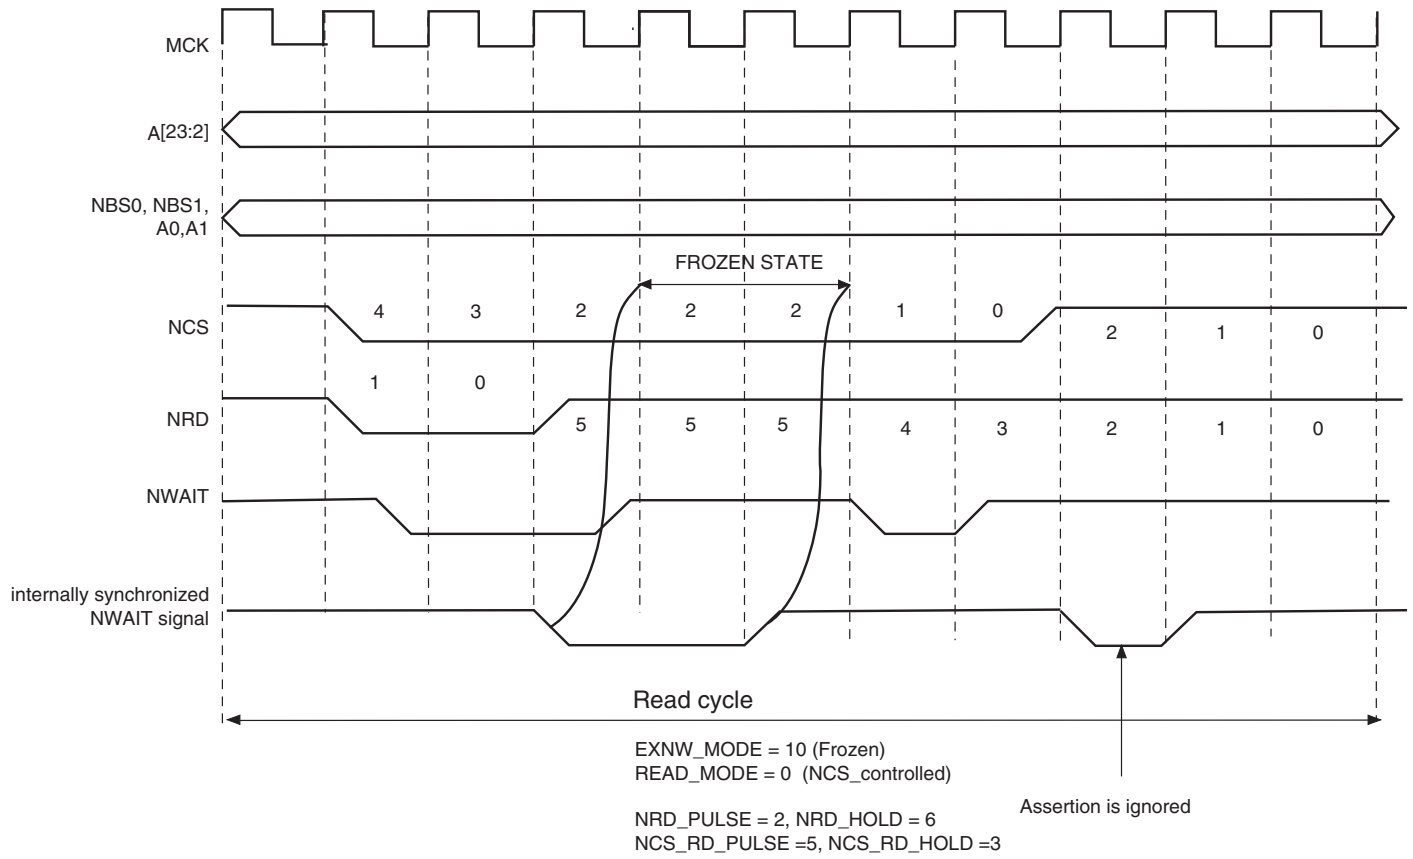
MCK

A[23:2]

NBS0, NBS1, A0,A1

FROZEN STATE

NCS
4 3 2 2 2 1 0 2 1 0

1 0

NRD
5 5 5 4 3 2 1 0

NWAIT

internally synchronized NWAIT signal

Read cycle

EXNW_MODE = 10 (Frozen)
READ_MODE = 0 (NCS_controlled)

NRD_PULSE = 2, NRD_HOLD = 6
NCS_RD_PULSE =5, NCS_RD_HOLD =3

Assertion is ignored